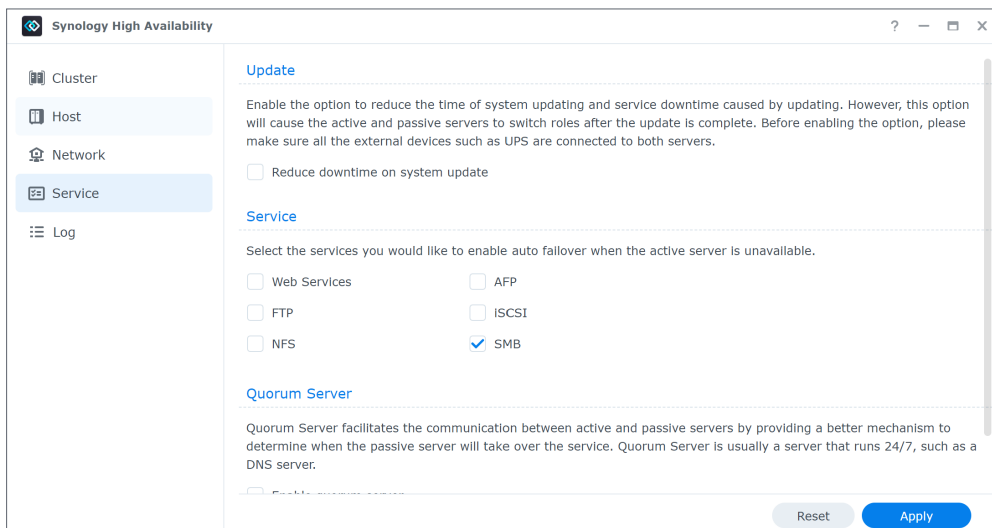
Synology High Availability

? — ▭ ✕

Cluster

Host

Network

Service

Log

Update

Enable the option to reduce the time of system updating and service downtime caused by updating. However, this option will cause the active and passive servers to switch roles after the update is complete. Before enabling the option, please make sure all the external devices such as UPS are connected to both servers.

Reduce downtime on system update

Service

Select the services you would like to enable auto failover when the active server is unavailable.

Web Services

AFP

FTP

iSCSI

NFS

SMB

Quorum Server

Quorum Server facilitates the communication between active and passive servers by providing a better mechanism to determine when the passive server will take over the service. Quorum Server is usually a server that runs 24/7, such as a DNS server.

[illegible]

Reset

Apply